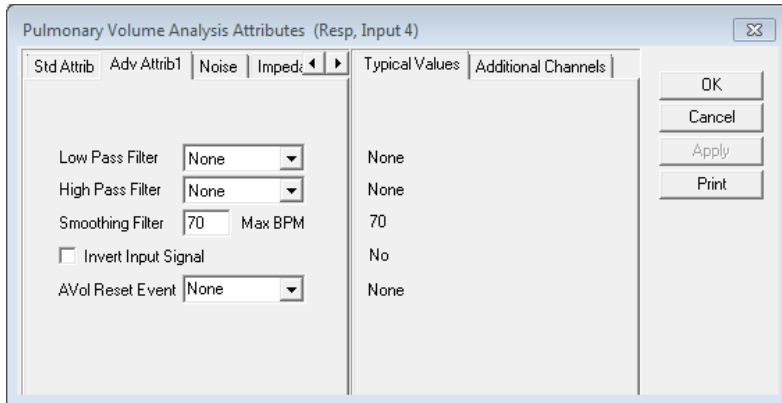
Pulmonary Volume Analysis Attributes (Resp, Input 4)

Std Attrib | Adv Attrib1 | Noise | Impeda

Typical Values | Additional Channels

OK
Cancel
Apply
Print

Low Pass Filter None
High Pass Filter None
Smoothing Filter 70 Max BPM
Invert Input Signal
AVol Reset Event None

None
None
70
No
None